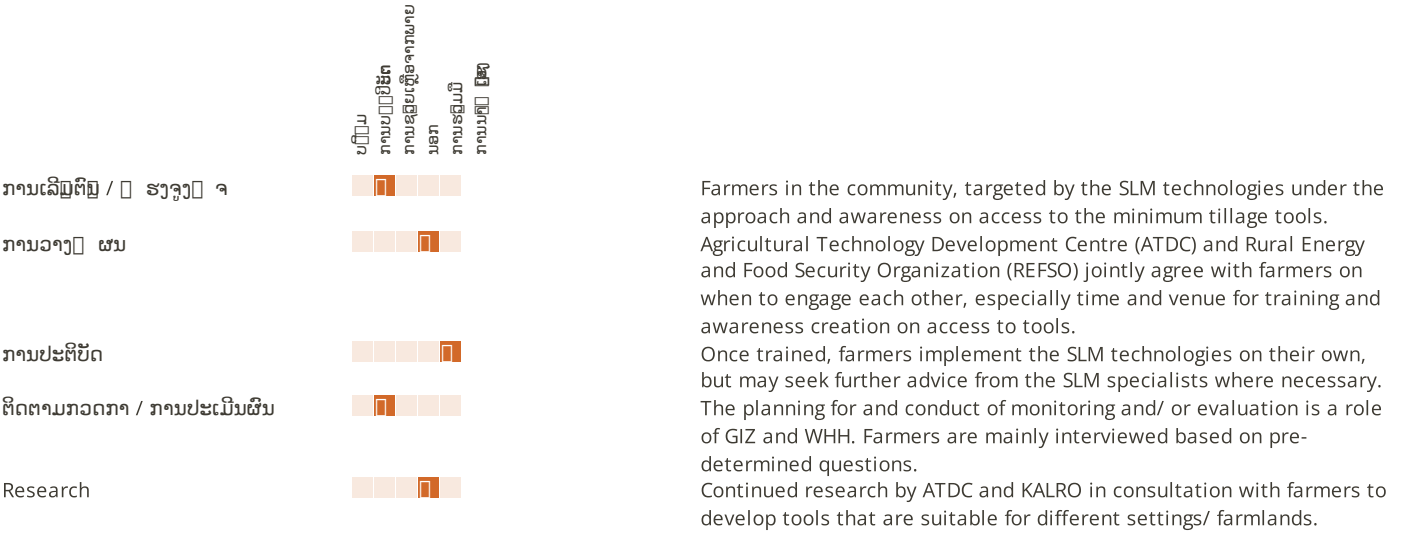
ບໍ່ມີ
ການບໍ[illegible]ບັດ
ການຊ່ວຍເຫຼືອຈາກພາຍ
ນອກ
ການຮ່ວມມື
ການ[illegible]

ການເລີ່ມຕົ້ນ / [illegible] ຮຽງ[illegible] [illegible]
Farmers in the community, targeted by the SLM technologies under the approach and awareness on access to the minimum tillage tools.

ການວາງ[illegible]ຜນ
Agricultural Technology Development Centre (ATDC) and Rural Energy and Food Security Organization (REFSO) jointly agree with farmers on when to engage each other, especially time and venue for training and awareness creation on access to tools.

ການປະຕິບັດ
Once trained, farmers implement the SLM technologies on their own, but may seek further advice from the SLM specialists where necessary.

ຕິດຕາມກວດກາ / ການປະເມີນຜົນ
The planning for and conduct of monitoring and/ or evaluation is a role of GIZ and WHH. Farmers are mainly interviewed based on predetermined questions.

Research
Continued research by ATDC and KALRO in consultation with farmers to develop tools that are suitable for different settings/ farmlands.